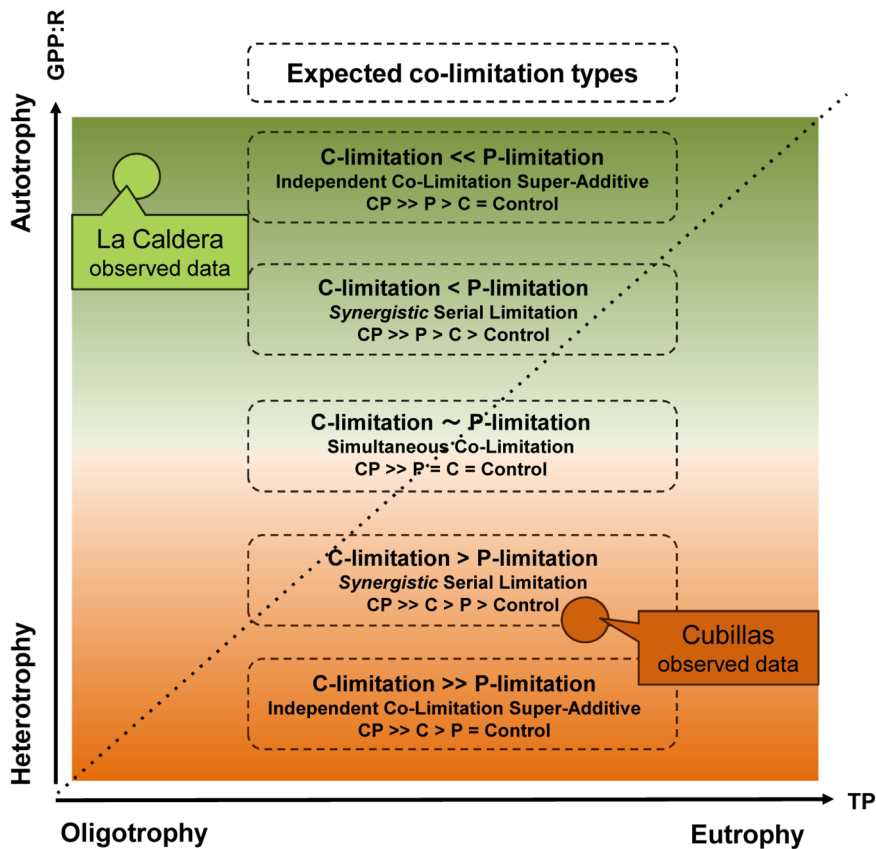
GPP:R

Autotrophy

Heterotrophy

Expected co-limitation types

C-limitation << P-limitation
Independent Co-Limitation Super-Additive
CP >> P > C = Control

La Caldera
observed data

C-limitation < P-limitation
*Synergistic* Serial Limitation
CP >> P > C > Control

C-limitation ~ P-limitation
Simultaneous Co-Limitation
CP >> P = C = Control

C-limitation > P-limitation
*Synergistic* Serial Limitation
CP >> C > P > Control

Cubillas
observed data

C-limitation >> P-limitation
Independent Co-Limitation Super-Additive
CP >> C > P = Control

TP

Oligotrophy

Eutrophy